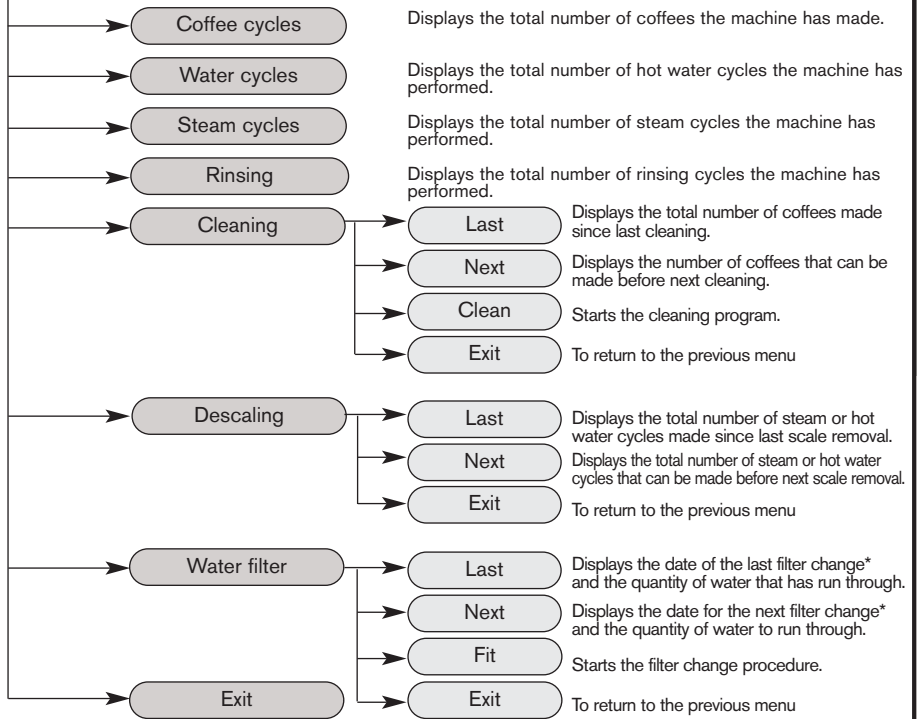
Coffee cycles
Displays the total number of coffees the machine has made.

Water cycles
Displays the total number of hot water cycles the machine has performed.

Steam cycles
Displays the total number of steam cycles the machine has performed.

Rinsing
Displays the total number of rinsing cycles the machine has performed.

Cleaning

Last
Displays the total number of coffees made since last cleaning.

Next
Displays the number of coffees that can be made before next cleaning.

Clean
Starts the cleaning program.

Exit
To return to the previous menu

Descaling

Last
Displays the total number of steam or hot water cycles made since last scale removal.

Next
Displays the total number of steam or hot water cycles that can be made before next scale removal.

Exit
To return to the previous menu

Water filter

Last
Displays the date of the last filter change* and the quantity of water that has run through.

Next
Displays the date for the next filter change* and the quantity of water to run through.

Fit
Starts the filter change procedure.

Exit
To return to the previous menu

Exit